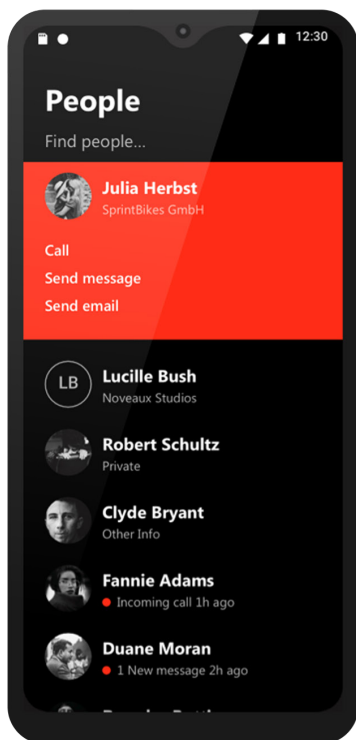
12:30

People

Find people...

Julia Herbst
SprintBikes GmbH

Call
Send message
Send email

LB
Lucille Bush
Noveaux Studios

Robert Schultz
Private

Clyde Bryant
Other Info

Fannie Adams
Incoming call 1h ago

Duane Moran
1 New message 2h ago

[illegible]